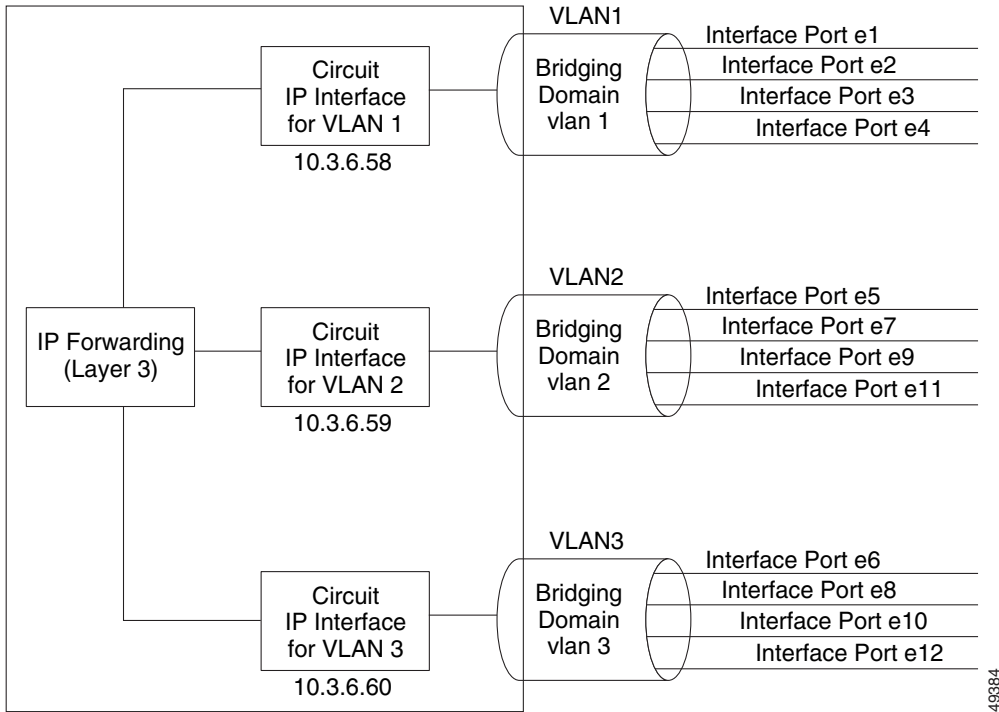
VLAN1

Circuit IP Interface for VLAN 1

10.3.6.58

Bridging Domain vlan 1

Interface Port e1
Interface Port e2
Interface Port e3
Interface Port e4

VLAN2

IP Forwarding (Layer 3)

Circuit IP Interface for VLAN 2

10.3.6.59

Bridging Domain vlan 2

Interface Port e5
Interface Port e7
Interface Port e9
Interface Port e11

VLAN3

Circuit IP Interface for VLAN 3

10.3.6.60

Bridging Domain vlan 3

Interface Port e6
Interface Port e8
Interface Port e10
Interface Port e12

49384